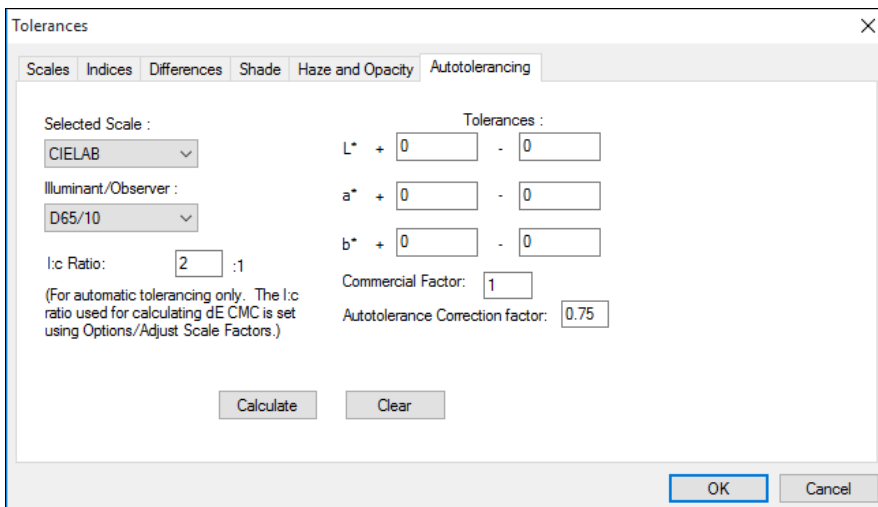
Tolerances

Scales Indices Differences Shade Haze and Opacity Autotolerancing

Selected Scale :

CIELAB

Illuminant/Observer :

D65/10

l:c Ratio: 2 :1

(For automatic tolerancing only. The l:c ratio used for calculating dE CMC is set using Options/Adjust Scale Factors.)

Tolerances :

L* + 0 - 0

a* + 0 - 0

b* + 0 - 0

Commercial Factor: 1

Autotolerance Correction factor: 0.75

Calculate Clear

OK Cancel